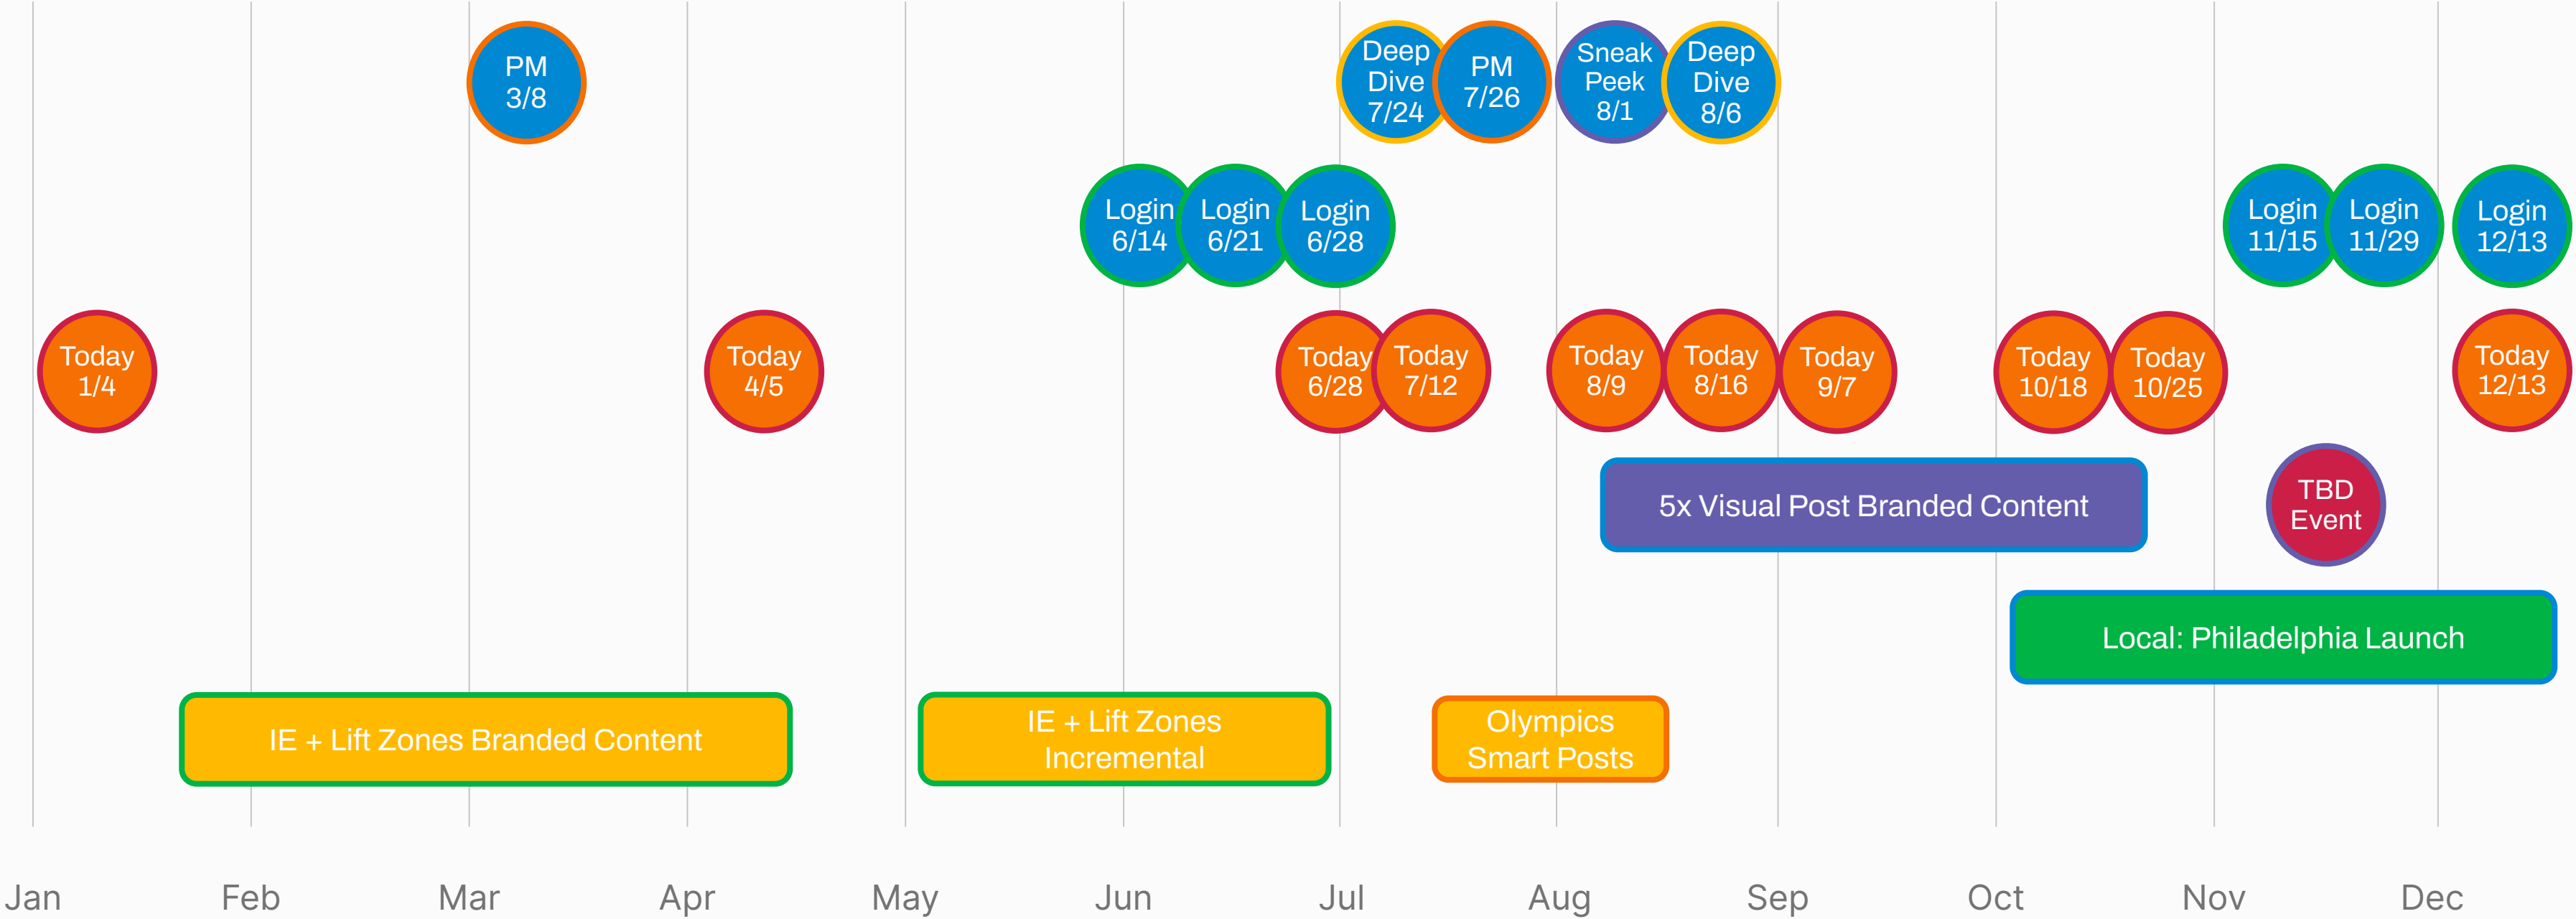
PM 3/8

Deep Dive 7/24

PM 7/26

Sneak Peek 8/1

Deep Dive 8/6

Login 6/14

Login 6/21

Login 6/28

Login 11/15

Login 11/29

Login 12/13

Today 1/4

Today 4/5

Today 6/28

Today 7/12

Today 8/9

Today 8/16

Today 9/7

Today 10/18

Today 10/25

Today 12/13

5x Visual Post Branded Content

TBD Event

Local: Philadelphia Launch

IE + Lift Zones Branded Content

IE + Lift Zones Incremental

Olympics Smart Posts

Jan Feb Mar Apr May Jun Jul Aug Sep Oct Nov Dec